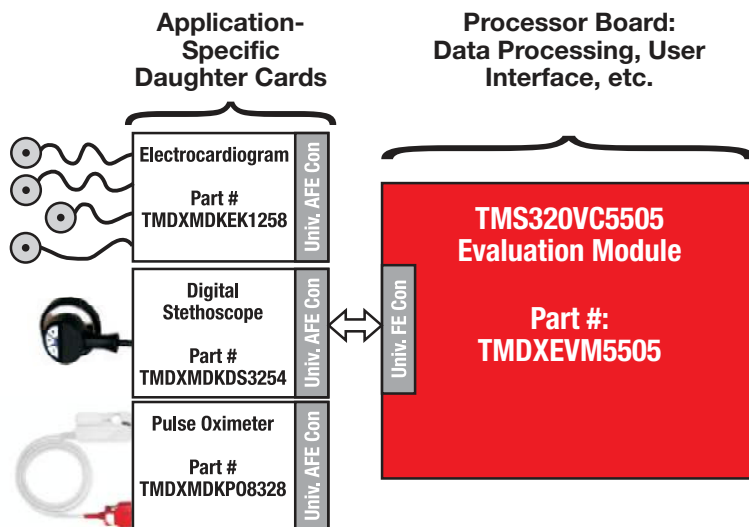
Application-Specific Daughter Cards

Processor Board: Data Processing, User Interface, etc.

Electrocardiogram

Part #
TMDXMDKEK1258

Univ. AFE Con

Digital Stethoscope

Part #
TMDXMDKDS3254

Univ. AFE Con

Pulse Oximeter

Part #
TMDXMDKPO8328

Univ. AFE Con

Univ. FE Con

TMS320VC5505
Evaluation Module

Part #:
TMDXEVM5505